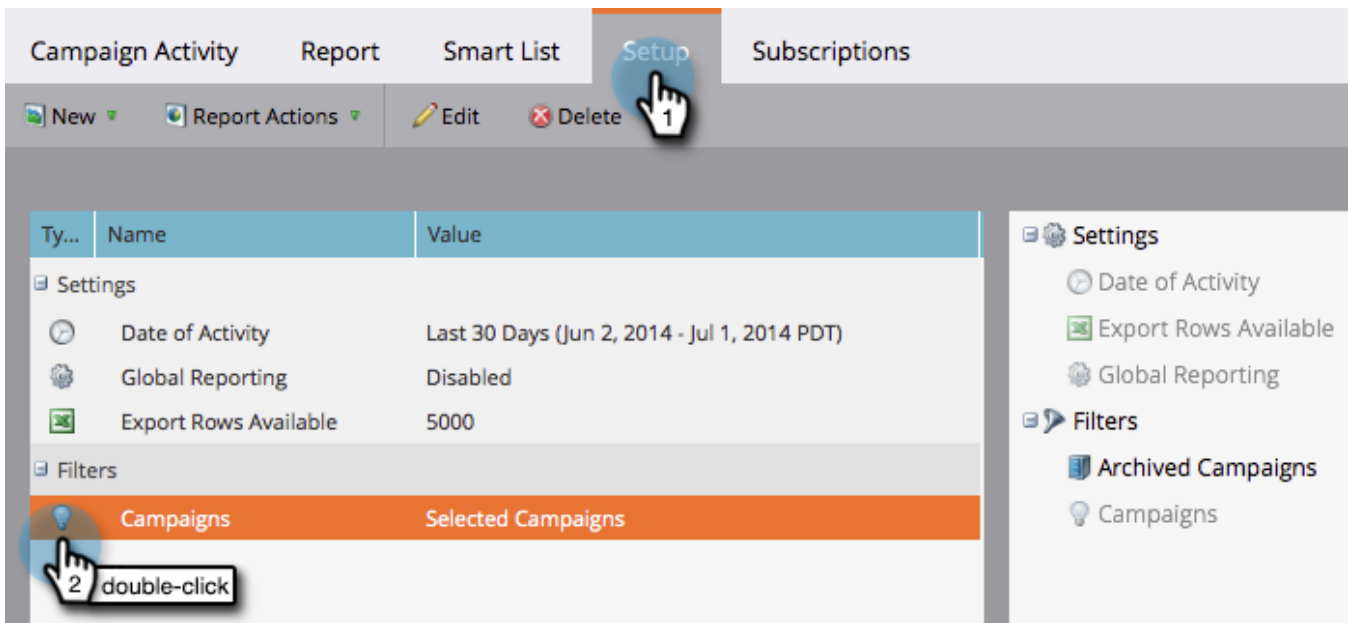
Campaign Activity Report Smart List Setup Subscriptions

New Report Actions Edit Delete 1

| Ty... | Name | Value |
|---|---|---|
| Settings | | |
| | Date of Activity | Last 30 Days (Jun 2, 2014 - Jul 1, 2014 PDT) |
| | Global Reporting | Disabled |
| | Export Rows Available | 5000 |
| Filters | | |
| | Campaigns | Selected Campaigns |

2 double-click

Settings
Date of Activity
Export Rows Available
Global Reporting
Filters
Archived Campaigns
Campaigns